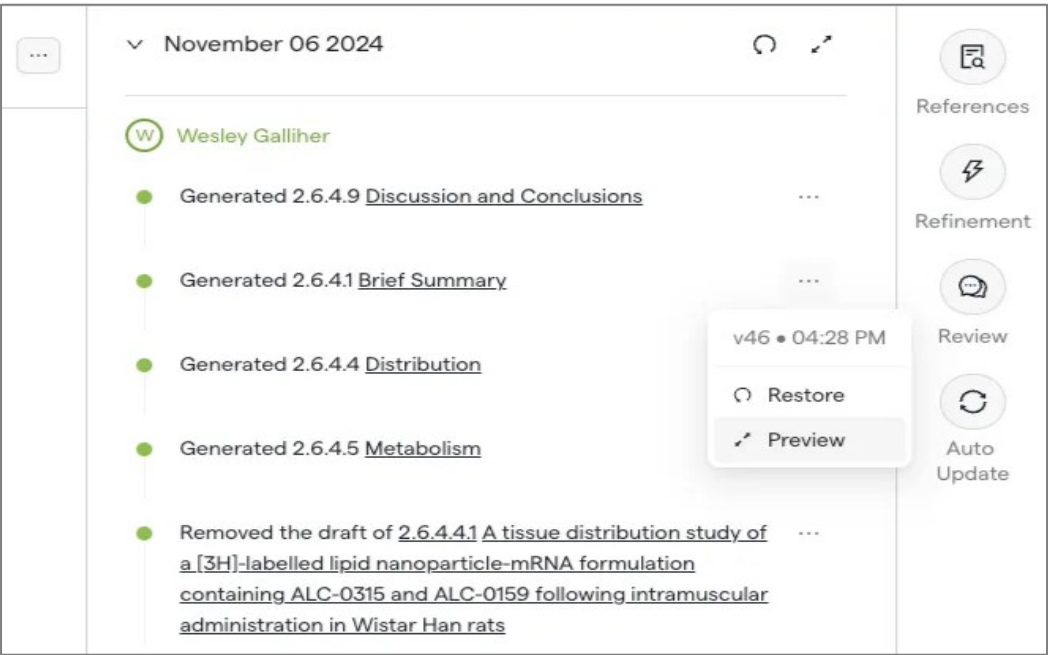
...

November 06 2024

W Wesley Galliher

Generated 2.6.4.9 Discussion and Conclusions ...

Generated 2.6.4.1 Brief Summary ...

Generated 2.6.4.4 Distribution

Generated 2.6.4.5 Metabolism

Removed the draft of 2.6.4.4.1 A tissue distribution study of a [3H]-labelled lipid nanoparticle-mRNA formulation containing ALC-0315 and ALC-0159 following intramuscular administration in Wistar Han rats ...

v46 • 04:28 PM

Restore

Preview

References

Refinement

Review

Auto Update